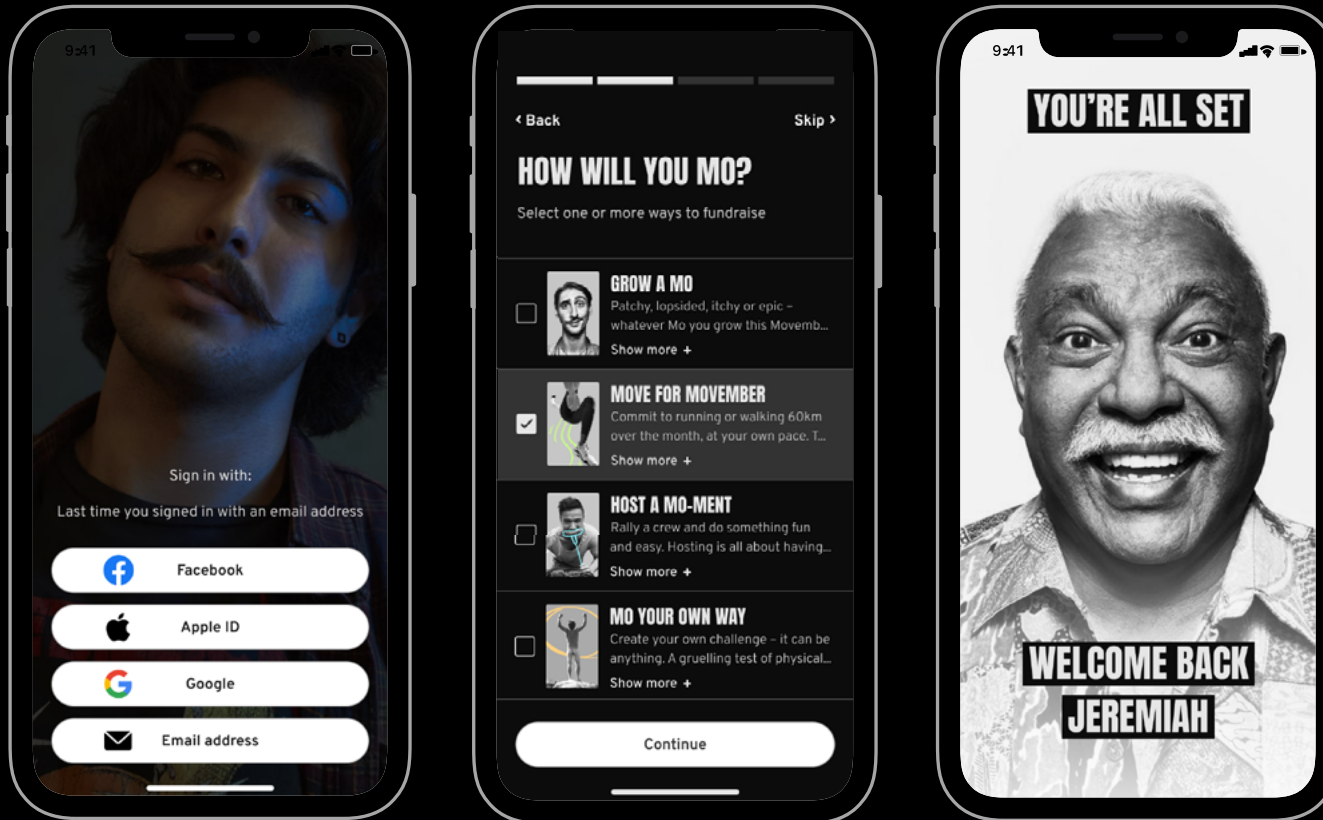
9:41

Sign in with:

Last time you signed in with an email address

Facebook

Apple ID

Google

Email address

‹ Back

Skip ›

HOW WILL YOU MO?

Select one or more ways to fundraise

GROW A MO
Patchy, lopsided, itchy or epic – whatever Mo you grow this Movemb...
Show more +

MOVE FOR MOVEMBER
Commit to running or walking 60km over the month, at your own pace. T...
Show more +

HOST A MO-MENT
Rally a crew and do something fun and easy. Hosting is all about having...
Show more +

MO YOUR OWN WAY
Create your own challenge – it can be anything. A gruelling test of physical...
Show more +

Continue

9:41

YOU'RE ALL SET

WELCOME BACK
JEREMIAH